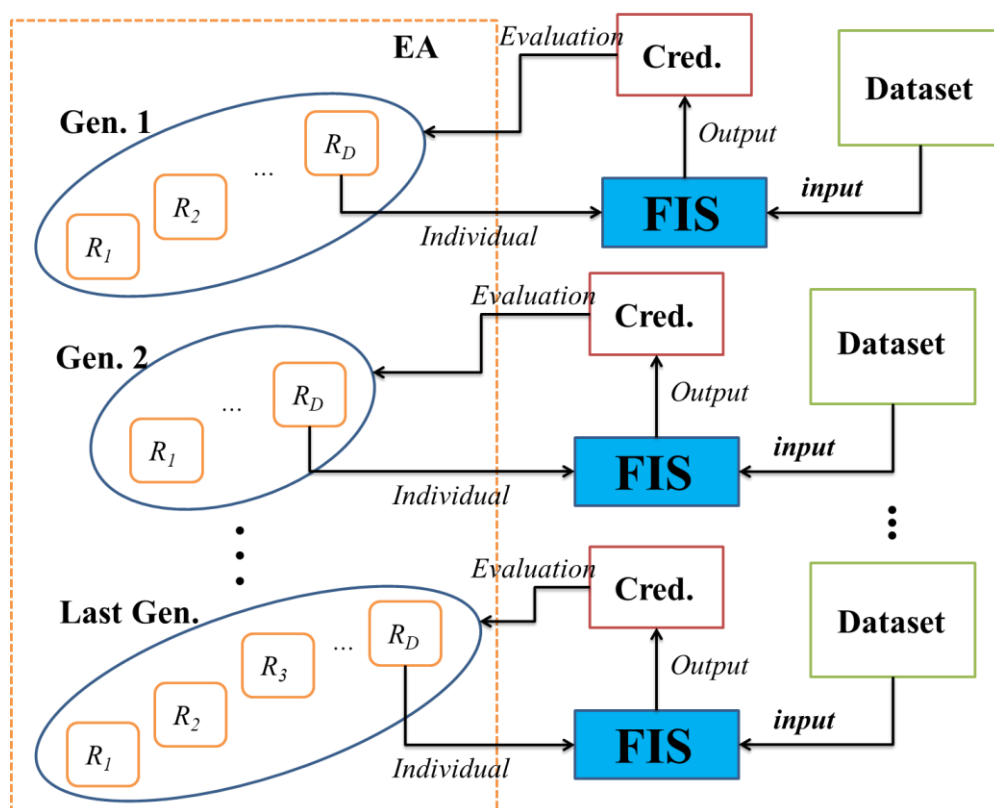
EA

Evaluation

Cred.

Dataset

Gen. 1

$R_D$

...

$R_2$

$R_1$

Output

input

FIS

Individual

Evaluation

Cred.

Dataset

Gen. 2

...

$R_D$

$R_1$

Output

input

FIS

Individual

Evaluation

Cred.

Dataset

Last Gen.

$R_D$

...

$R_3$

$R_2$

$R_1$

Output

input

FIS

Individual